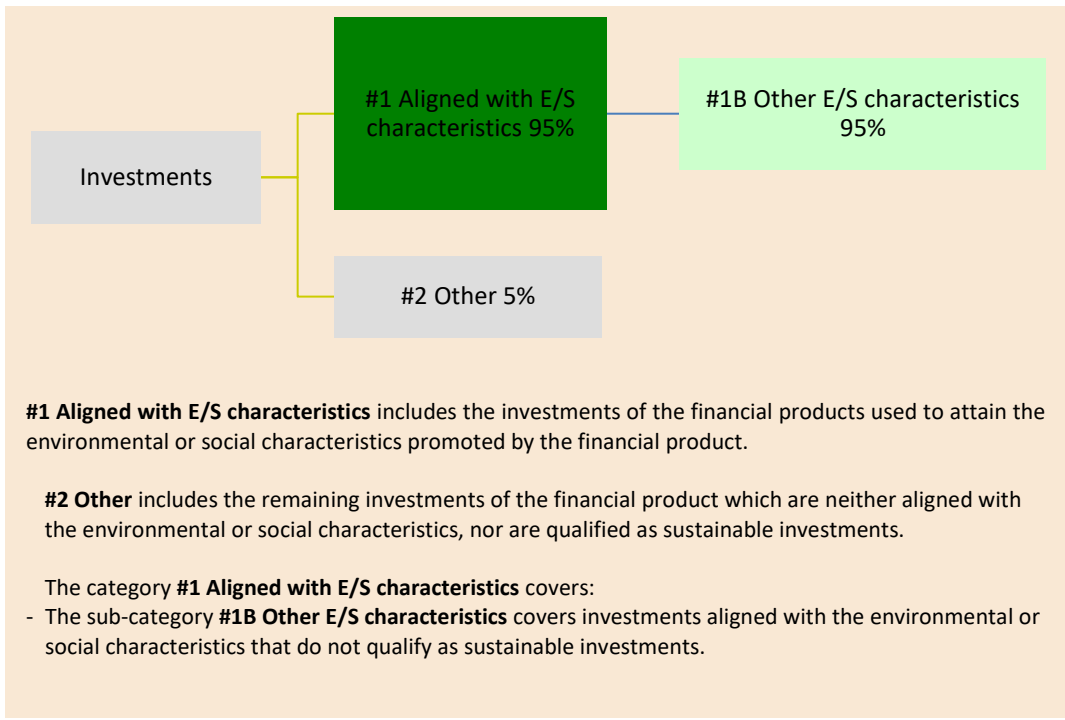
Investments

#1 Aligned with E/S characteristics 95%

#1B Other E/S characteristics 95%

#2 Other 5%

**#1 Aligned with E/S characteristics** includes the investments of the financial products used to attain the environmental or social characteristics promoted by the financial product.

**#2 Other** includes the remaining investments of the financial product which are neither aligned with the environmental or social characteristics, nor are qualified as sustainable investments.

The category **#1 Aligned with E/S characteristics** covers:
- The sub-category **#1B Other E/S characteristics** covers investments aligned with the environmental or social characteristics that do not qualify as sustainable investments.